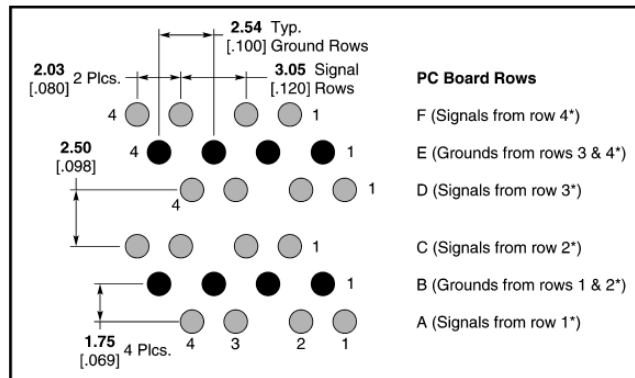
2.54 Typ.
[.100] Ground Rows

2.03 2 Plcs.
[.080]

3.05 Signal
[.120] Rows

PC Board Rows

4 1 F (Signals from row 4*)

2.50
[.098]

4 1 E (Grounds from rows 3 & 4*)

4 1 D (Signals from row 3*)

1 C (Signals from row 2*)

1 B (Grounds from rows 1 & 2*)

A (Signals from row 1*)

1.75 4 Plcs.
[.069]

4 3 2 1